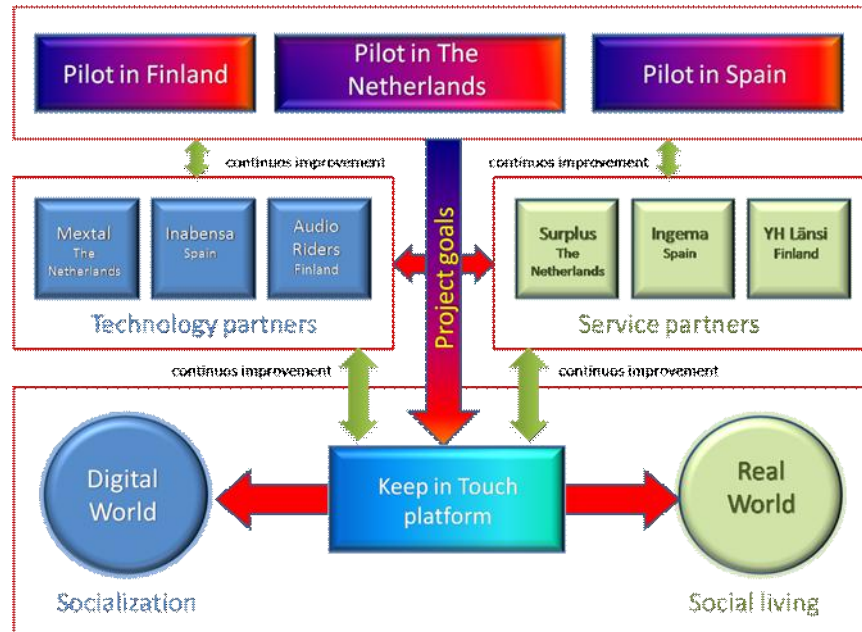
Pilot in Finland

Pilot in The Netherlands

Pilot in Spain

continuos improvement

continuos improvement

Mextal
The Netherlands

Inabensa
Spain

Audio Riders
Finland

Technology partners

Project goals

Surplus
The Netherlands

Ingema
Spain

YH Länsi
Finland

Service partners

continuos improvement

continuos improvement

Digital World

Keep in Touch platform

Real World

Socialization

Social living